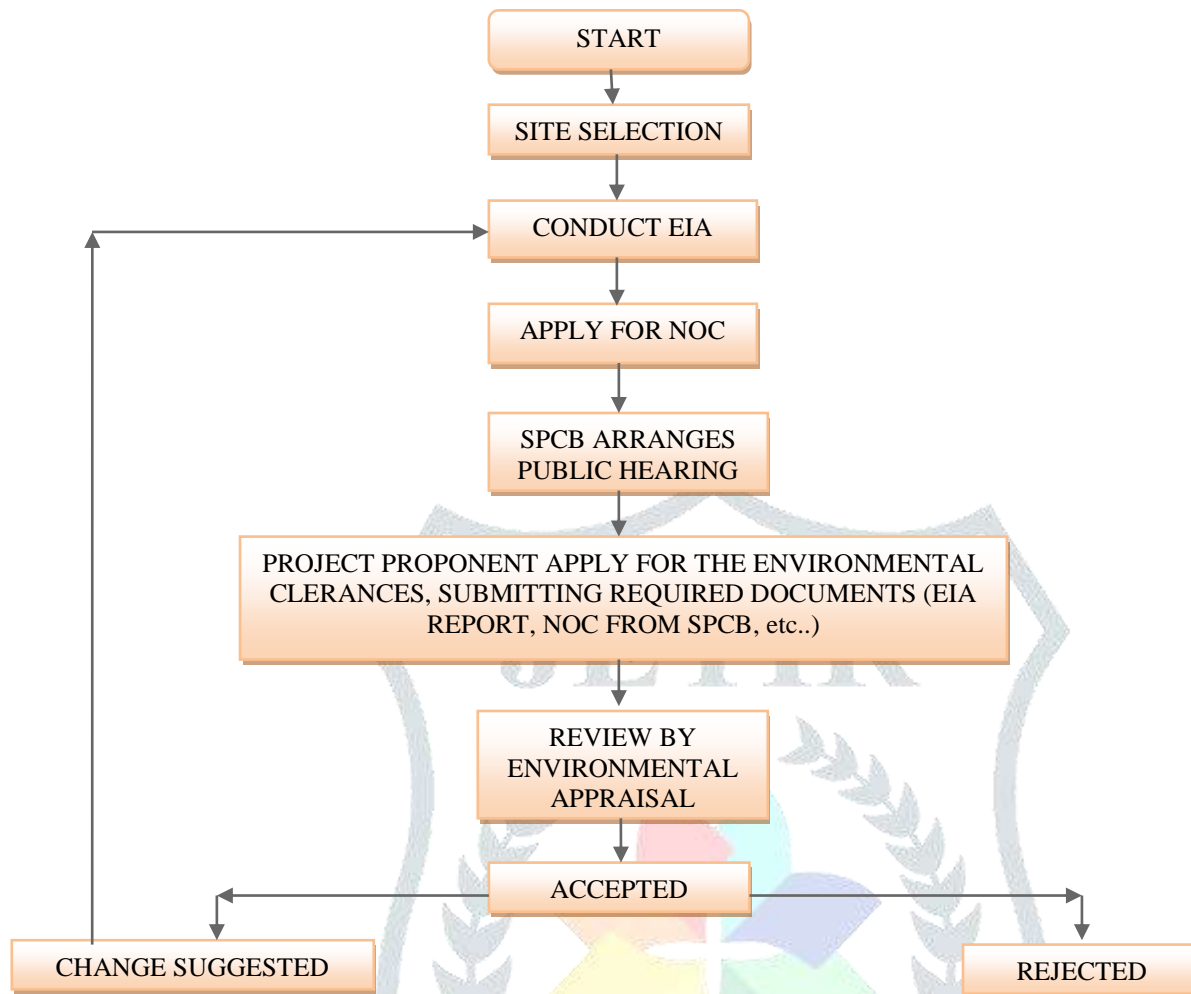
START

SITE SELECTION

CONDUCT EIA

APPLY FOR NOC

SPCB ARRANGES PUBLIC HEARING

PROJECT PROPONENT APPLY FOR THE ENVIRONMENTAL CLERANCES, SUBMITTING REQUIRED DOCUMENTS (EIA REPORT, NOC FROM SPCB, etc..)

REVIEW BY ENVIRONMENTAL APPRAISAL

ACCEPTED

CHANGE SUGGESTED

REJECTED